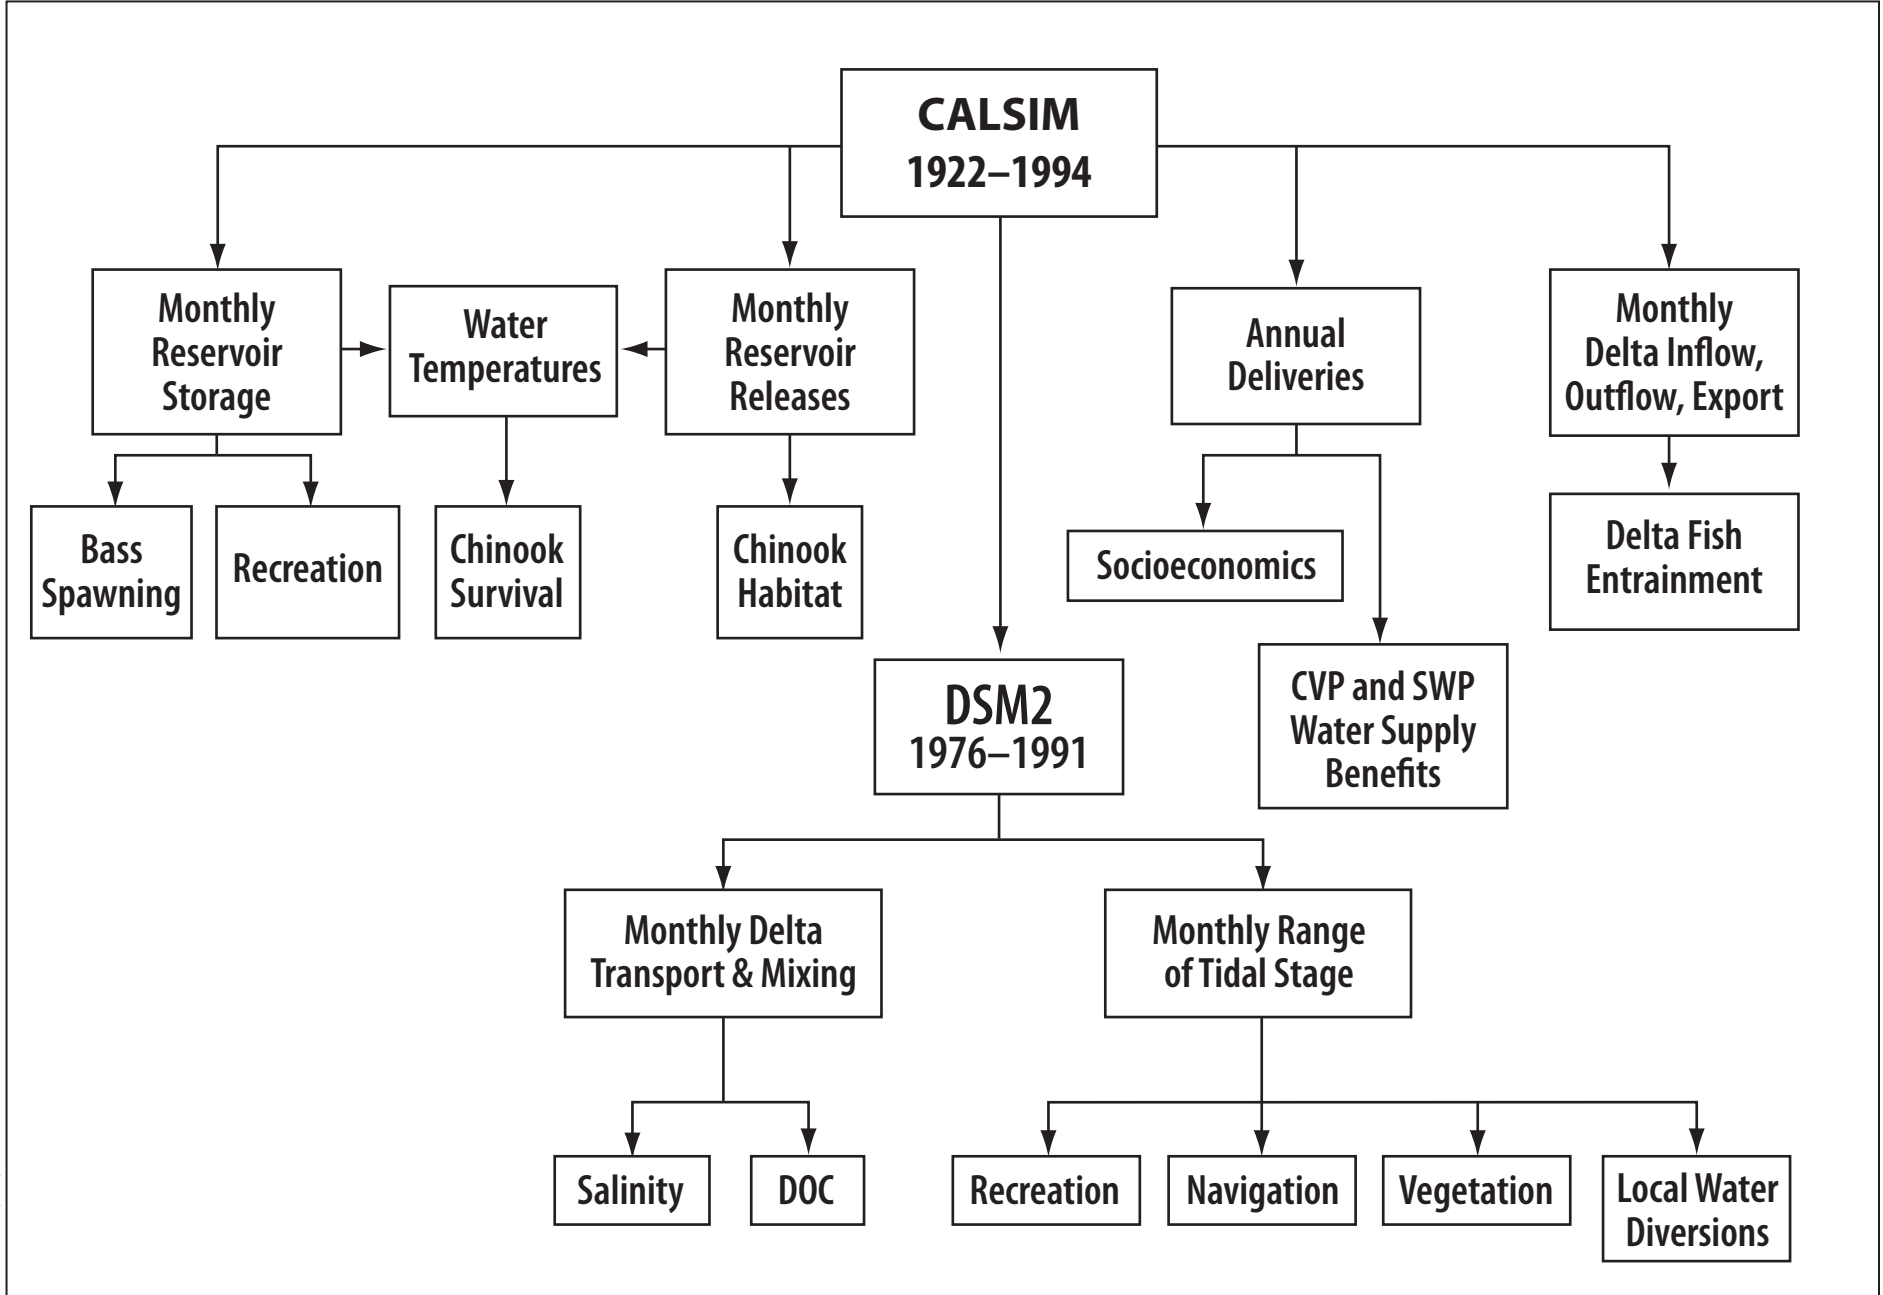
CALSIM
1922–1994

Monthly Reservoir Storage

Water Temperatures

Monthly Reservoir Releases

Annual Deliveries

Monthly Delta Inflow, Outflow, Export

Bass Spawning

Recreation

Chinook Survival

Chinook Habitat

Socioeconomics

CVP and SWP Water Supply Benefits

Delta Fish Entrainment

DSM2
1976–1991

Monthly Delta Transport & Mixing

Monthly Range of Tidal Stage

Salinity

DOC

Recreation

Navigation

Vegetation

Local Water Diversions